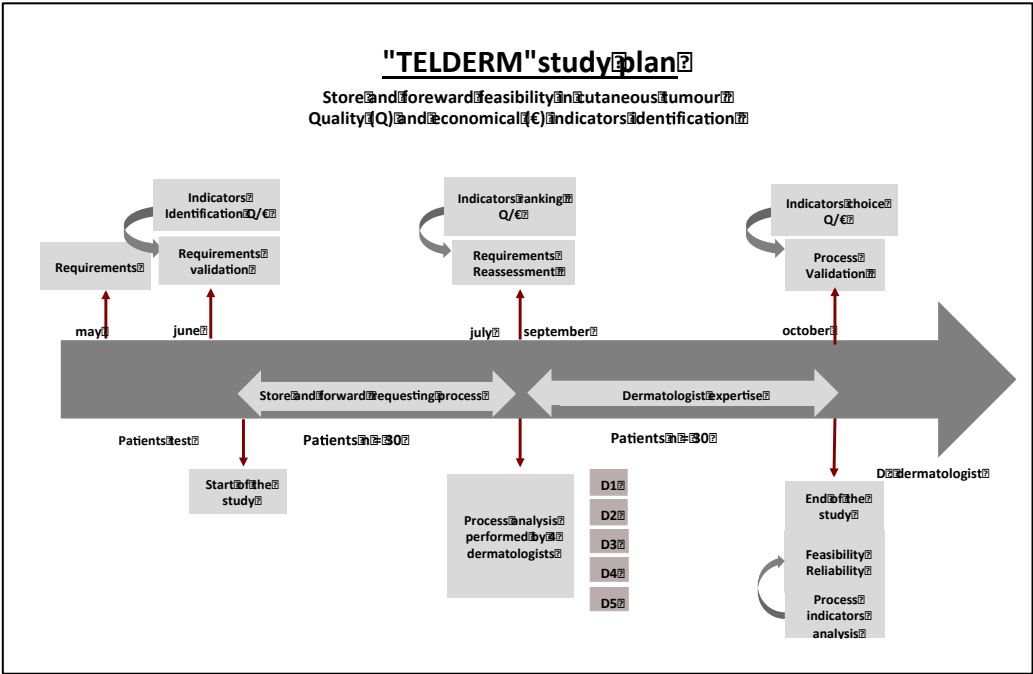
"TELDERM"study plan

Store and foreward feasibility in cutaneous tumour
Quality (Q) and economical (€) indicators identification

Requirements

Indicators Identification Q/€

Requirements validation

Indicators ranking Q/€

Requirements Reassessment

Indicators choice Q/€

Process Validation

may

june

july

september

october

Store and forward requesting process

Dermatologist expertise

Patients test

Patients n = 30

Patients n = 30

D : dermatologist

Start of the study

Process analysis performed by 4 dermatologists

D1

D2

D3

D4

D5

End of the study

Feasibility Reliability

Process indicators analysis